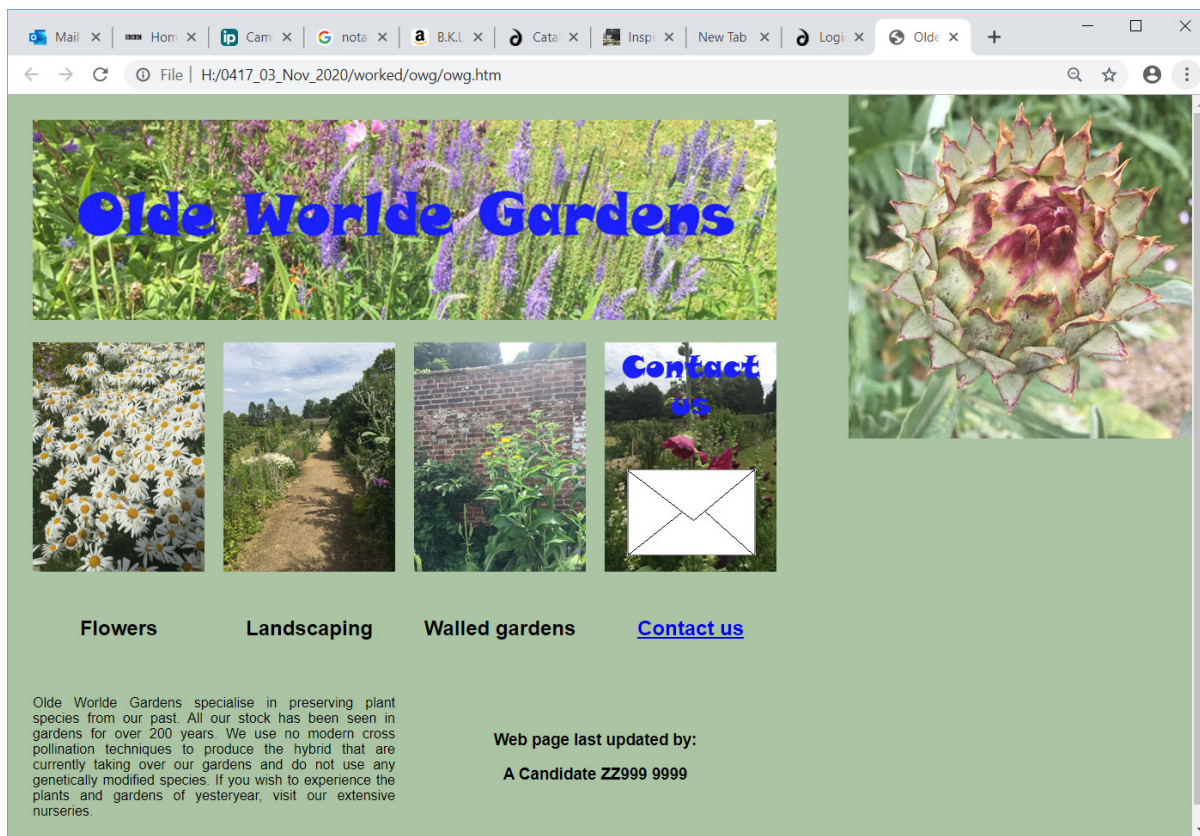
Mail ✕ Hom ✕ Cam ✕ nota ✕ B.K.L ✕ Cata ✕ Inspi ✕ New Tab ✕ Logi ✕ Olde ✕ +

File | H:/0417_03_Nov_2020/worked/owg/owg.htm

Olde Worlde Gardens

Contact us

Flowers

Landscaping

Walled gardens

Contact us

Olde Worlde Gardens specialise in preserving plant species from our past. All our stock has been seen in gardens for over 200 years. We use no modern cross pollination techniques to produce the hybrid that are currently taking over our gardens and do not use any genetically modified species. If you wish to experience the plants and gardens of yesteryear, visit our extensive nurseries.

Web page last updated by:

A Candidate ZZ999 9999